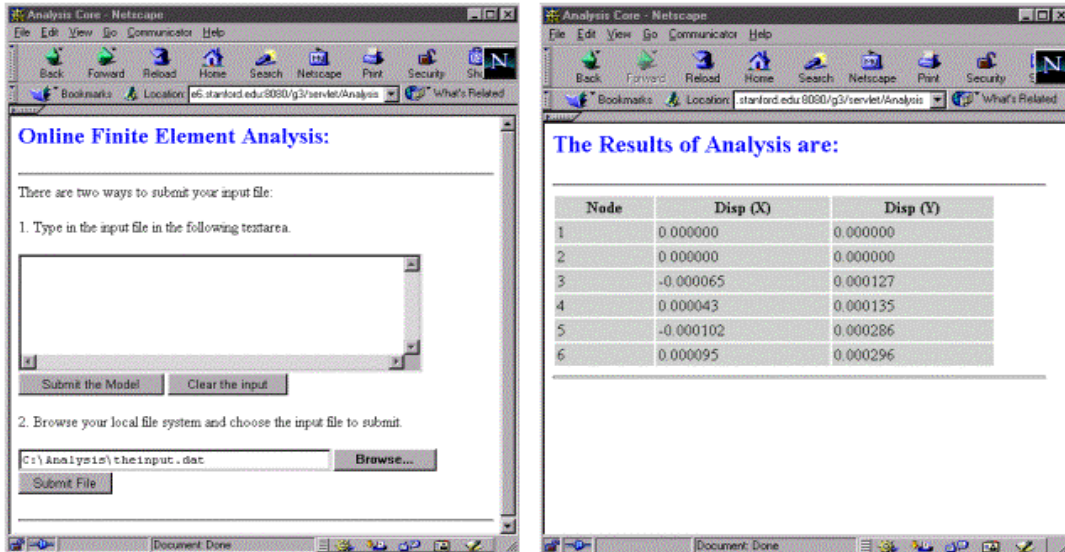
Analysis Core - Netscape

File Edit View Go Communicator Help

Back Forward Reload Home Search Netscape Print Security Sh

Bookmarks Location: e6.stanford.edu:8080/g3/servlet/Analysis What's Related

Online Finite Element Analysis:

There are two ways to submit your input file:

1. Type in the input file in the following textarea.

Submit the Model Clear the input

2. Browse your local file system and choose the input file to submit.

C:\Analysis\theinput.dat Browse...

Submit File

Document: Done

Analysis Core - Netscape

File Edit View Go Communicator Help

Back Forward Reload Home Search Netscape Print Security

Bookmarks Location: .stanford.edu:8080/g3/servlet/Analysis What's Related

The Results of Analysis are:

| Node | Disp (X) | Disp (Y) |
|---|---|---|
| 1 | 0.000000 | 0.000000 |
| 2 | 0.000000 | 0.000000 |
| 3 | -0.000065 | 0.000127 |
| 4 | 0.000043 | 0.000135 |
| 5 | -0.000102 | 0.000286 |
| 6 | 0.000095 | 0.000296 |

Document: Done